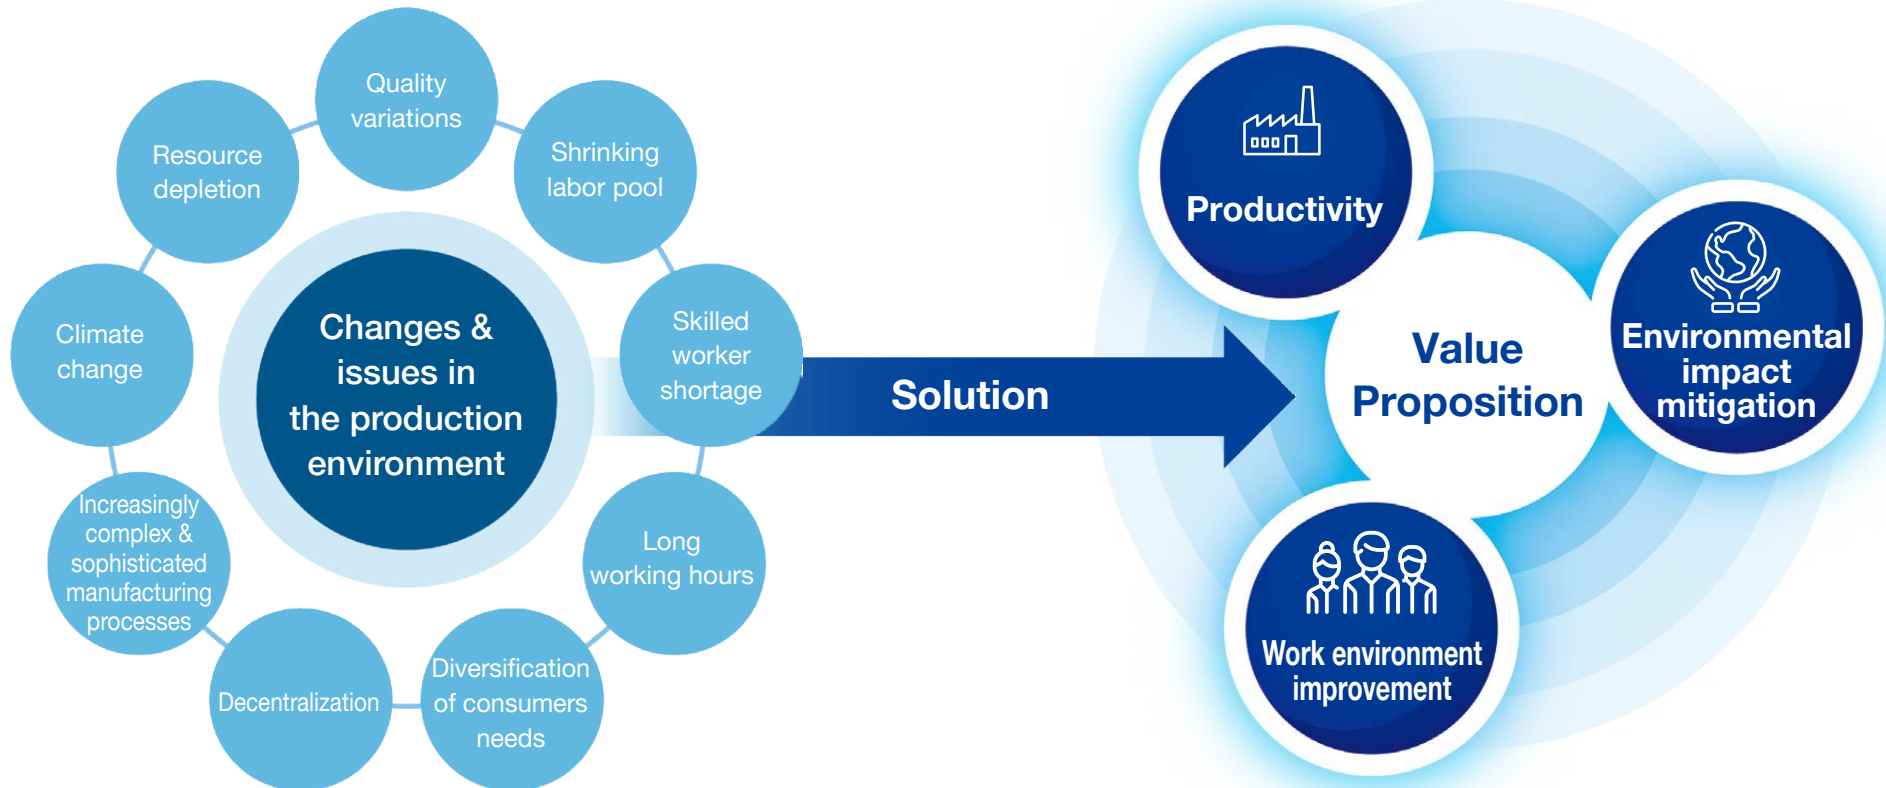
Quality variations

Shrinking labor pool

Skilled worker shortage

Long working hours

Diversification of consumers needs

Decentralization

Increasingly complex & sophisticated manufacturing processes

Climate change

Resource depletion

Changes & issues in the production environment

Solution

Productivity

Value Proposition

Environmental impact mitigation

Work environment improvement